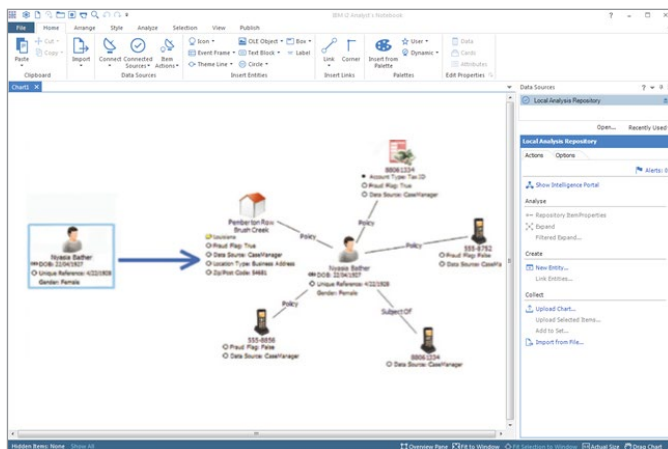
IBM i2 Analyst's Notebook

File Home Arrange Style Analyze Selection View Publish

Paste Cut Copy Clipboard Import Connect Connected Sources Item Actions Data Sources Icon Event Frame Theme Line OLE Object Text Block Circle Box Label Insert Entities Link Corner Insert Links Insert from Palette Palettes User Dynamic Data Cards Attributes Edit Properties

Chart1

Nyasia Bather
DOB: 22/04/1927
Unique Reference: 4/22/1928
Gender: Female

Pemberton Row Brush Creek
Louisiana
Fraud Flag: True
Data Source: CaseManager
Location Type: Business Address
Zip/Post Code: 34681

8806 1234
Account Type: Tax ID
Fraud Flag: True
Data Source: CaseManager

Policy
Policy
Policy
Policy
Subject Of

Nyasia Bather
DOB: 22/04/1927
Unique Reference: 4/22/1928
Gender: Female

555-8762
Fraud Flag: False
Data Source: CaseManager

555-5656
Fraud Flag: False
Data Source: CaseManager

8806 1234
Fraud Flag: True
Data Source: CaseManager

Data Sources
Local Analysis Repository
Open... Recently Used

Local Analysis Repository
Actions Options
Alerts: 0
Show Intelligence Portal
Analyse
Repository Item Properties
Expand
Filtered Expand...
Create
New Entity...
Link Entities...
Collect
Upload Chart...
Upload Selected Items...
Add to Set...
Import from File...

Hidden Items: None Show All
Overview Pane Fit to Window Fit Selection to Window Actual Size Drag Chart